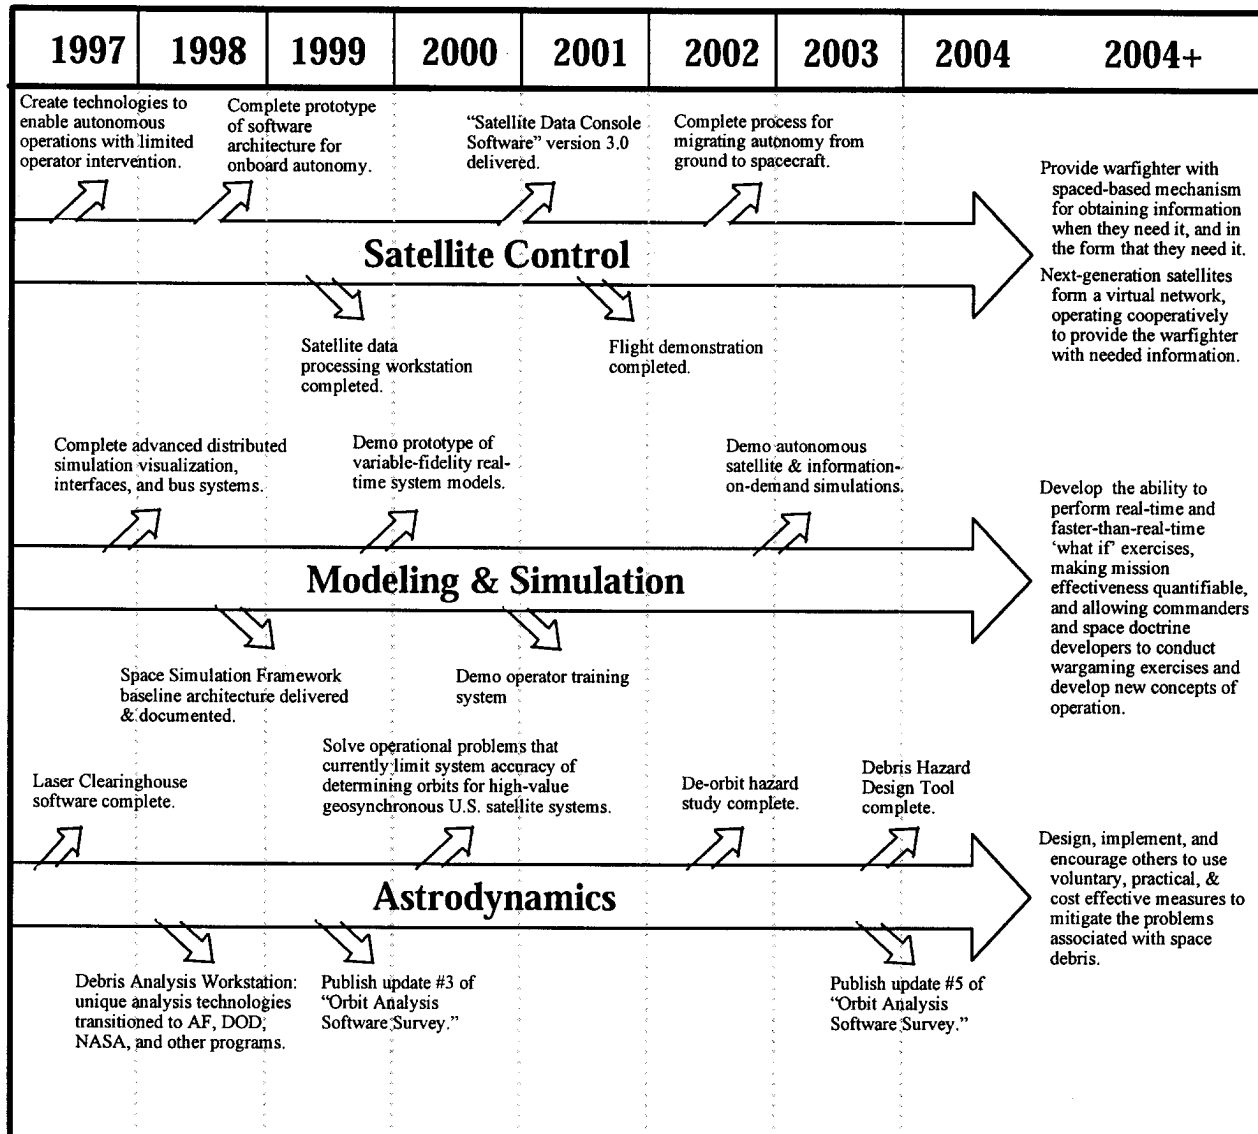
| 1997 | 1998 | 1999 | 2000 | 2001 | 2002 | 2003 | 2004 | 2004+ |
|---|---|---|---|---|---|---|---|---|

Create technologies to enable autonomous operations with limited operator intervention.

Complete prototype of software architecture for onboard autonomy.

"Satellite Data Console Software" version 3.0 delivered.

Complete process for migrating autonomy from ground to spacecraft.

Satellite Control

Satellite data processing workstation completed.

Flight demonstration completed.

Provide warfighter with spaced-based mechanism for obtaining information when they need it, and in the form that they need it.

Next-generation satellites form a virtual network, operating cooperatively to provide the warfighter with needed information.

Complete advanced distributed simulation visualization, interfaces, and bus systems.

Demo prototype of variable-fidelity real-time system models.

Demo autonomous satellite & information-on-demand simulations.

Modeling & Simulation

Space Simulation Framework baseline architecture delivered & documented.

Demo operator training system

Develop the ability to perform real-time and faster-than-real-time 'what if' exercises, making mission effectiveness quantifiable, and allowing commanders and space doctrine developers to conduct wargaming exercises and develop new concepts of operation.

Laser Clearinghouse software complete.

Solve operational problems that currently limit system accuracy of determining orbits for high-value geosynchronous U.S. satellite systems.

De-orbit hazard study complete.

Debris Hazard Design Tool complete.

Astrodynamics

Debris Analysis Workstation: unique analysis technologies transitioned to AF, DOD, NASA, and other programs.

Publish update #3 of "Orbit Analysis Software Survey."

Publish update #5 of "Orbit Analysis Software Survey."

Design, implement, and encourage others to use voluntary, practical, & cost effective measures to mitigate the problems associated with space debris.